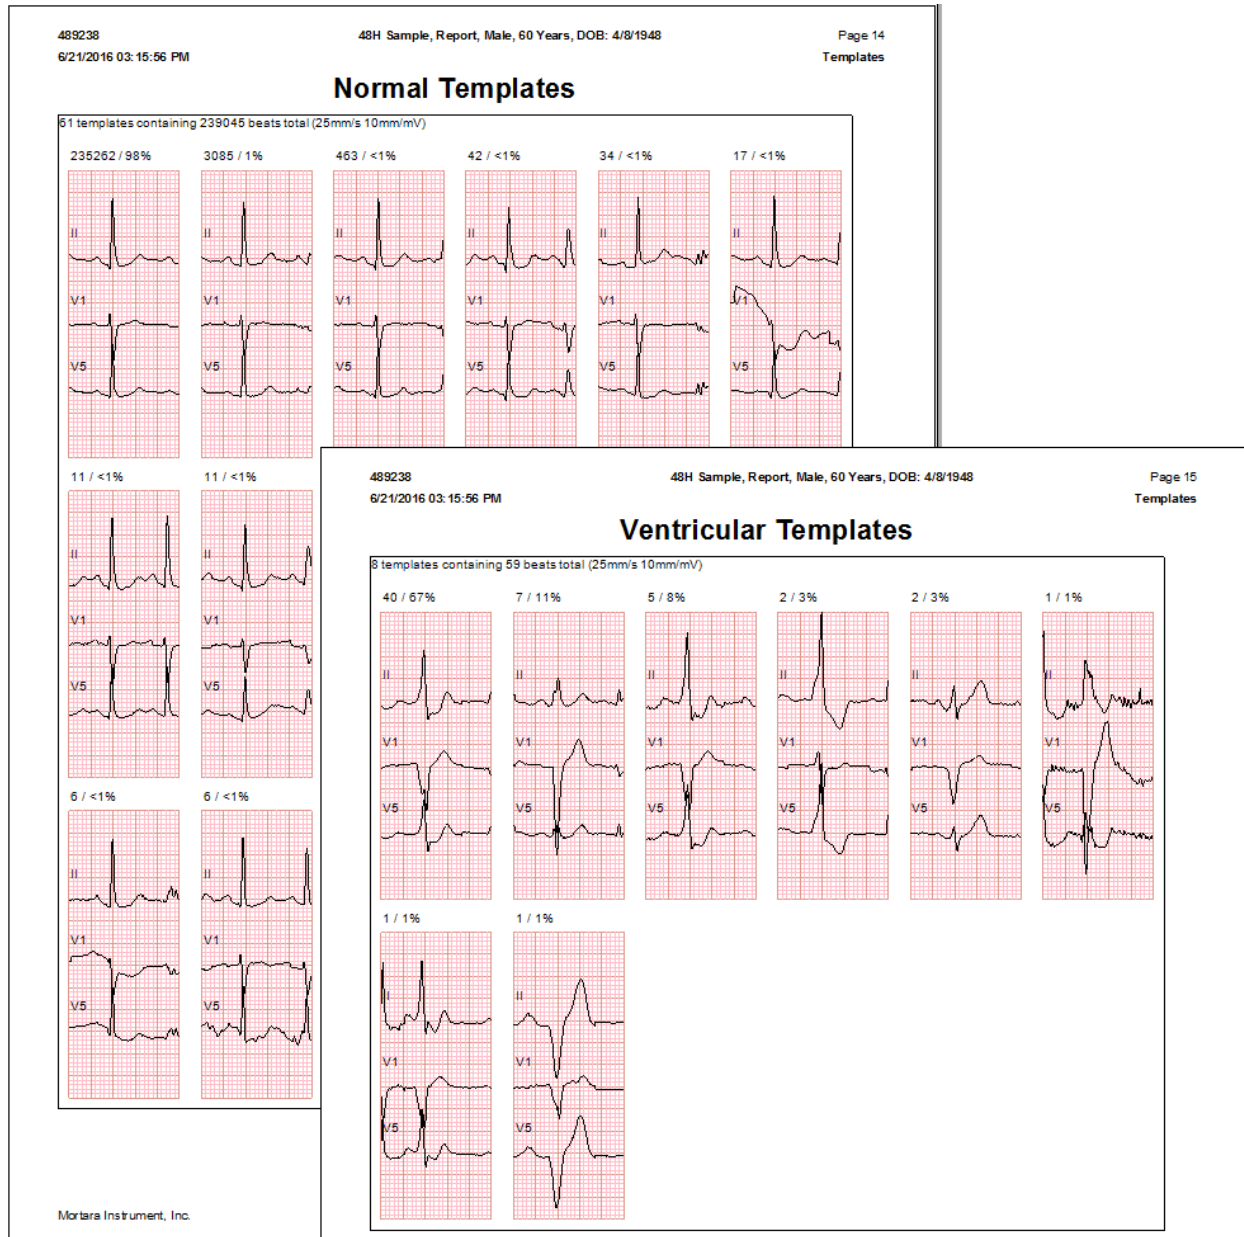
489238
6/21/2016 03:15:56 PM

48H Sample, Report, Male, 60 Years, DOB: 4/8/1948

Page 14
Templates

Normal Templates

61 templates containing 239045 beats total (25mm/s 10mm/mV)

235262 / 98%
II
V1
V5

3085 / 1%
II
V1
V5

463 / <1%
II
V1
V5

42 / <1%
II
V1
V5

34 / <1%
II
V1
V5

17 / <1%
II
V1
V5

11 / <1%
II
V1
V5

11 / <1%
II
V1
V5

6 / <1%
II
V1
V5

6 / <1%
II
V1
V5

Mortara Instrument, Inc.

489238
6/21/2016 03:15:56 PM

48H Sample, Report, Male, 60 Years, DOB: 4/8/1948

Page 15
Templates

Ventricular Templates

8 templates containing 59 beats total (25mm/s 10mm/mV)

40 / 67%
II
V1
V5

7 / 11%
II
V1
V5

5 / 8%
II
V1
V5

2 / 3%
II
V1
V5

2 / 3%
II
V1
V5

1 / 1%
II
V1
V5

1 / 1%
II
V1
V5

1 / 1%
II
V1
V5